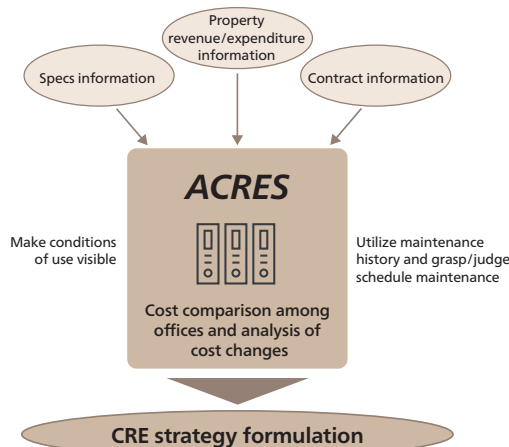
Property revenue/expenditure information

Specs information

Contract information

ACRES

Make conditions of use visible

Utilize maintenance history and grasp/judge schedule maintenance

Cost comparison among offices and analysis of cost changes

CRE strategy formulation